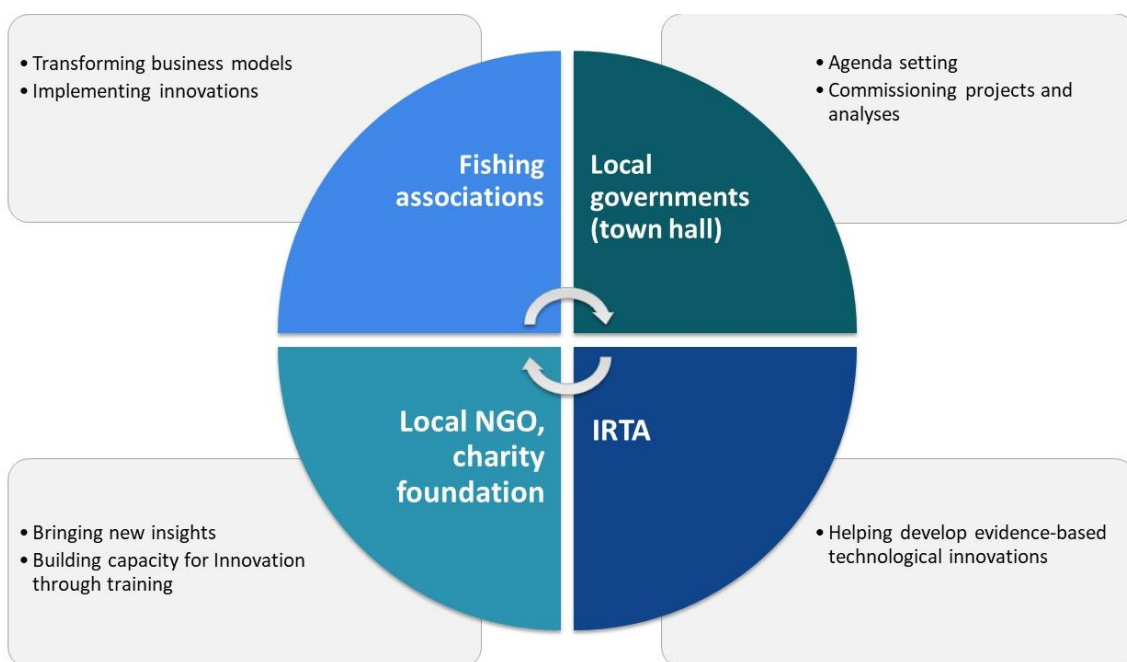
• Transforming business models
• Implementing innovations

Fishing associations

• Agenda setting
• Commissioning projects and analyses

Local governments (town hall)

Local NGO, charity foundation

IRTA

• Bringing new insights
• Building capacity for Innovation through training

• Helping develop evidence-based technological innovations